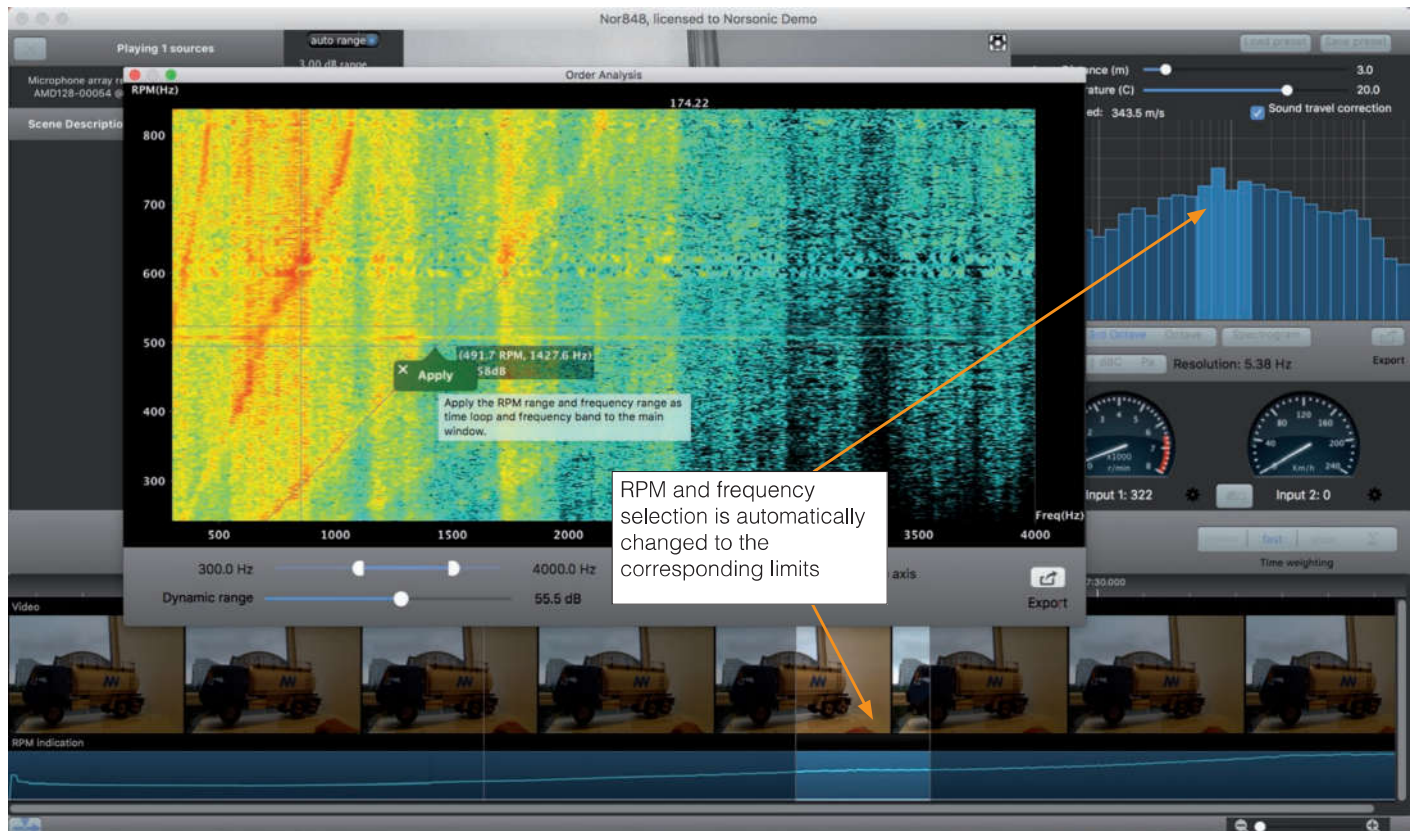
Nor848, licensed to Norsonic Demo

Playing 1 sources

auto range

3.00 dB range

Microphone array re
AMD128-00054 @

Scene Description

Load preset Save preset

nce (m) 3.0

rature (C) 20.0

ed: 343.5 m/s

Sound travel correction

Order Analysis

RPM(Hz)

174.22

800
700
600
500
400
300

(491.7 RPM, 1427.6 Hz)
58dB

Apply

Apply the RPM range and frequency range as time loop and frequency band to the main window.

Freq(Hz)

500 1000 1500 2000 3500 4000

300.0 Hz

4000.0 Hz

axis

Dynamic range

55.5 dB

Export

RPM and frequency selection is automatically changed to the corresponding limits

3rd Octave Octave Spectrogram

dBC Pa Resolution: 5.38 Hz

Export

x1000 r/min

Km/h

Input 1: 322

Input 2: 0

fast

Time weighting

7:30.000

Video

RPM indication